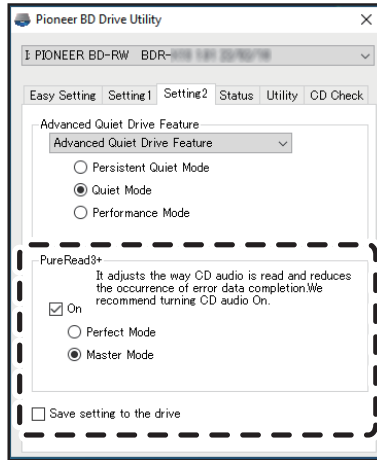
Pioneer BD Drive Utility
×
I: PIONEER BD-RW BDR-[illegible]

Easy Setting | Setting1 | Setting2 | Status | Utility | CD Check

Advanced Quiet Drive Feature
Advanced Quiet Drive Feature
Persistent Quiet Mode
Quiet Mode
Performance Mode

PureRead3+
It adjusts the way CD audio is read and reduces the occurrence of error data completion.We recommend turning CD audio On.
On
Perfect Mode
Master Mode

Save setting to the drive